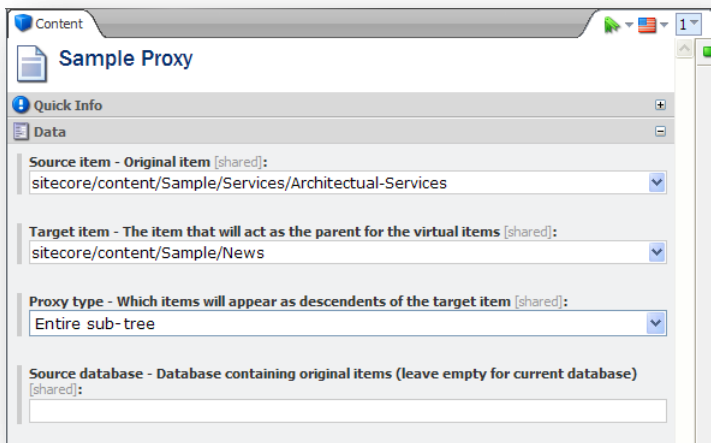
Content

1

Sample Proxy

Quick Info

Data

Source item - Original item [shared]:
sitecore/content/Sample/Services/Architectual-Services

Target item - The item that will act as the parent for the virtual items [shared]:
sitecore/content/Sample/News

Proxy type - Which items will appear as descendents of the target item [shared]:
Entire sub-tree

Source database - Database containing original items (leave empty for current database) [shared]: